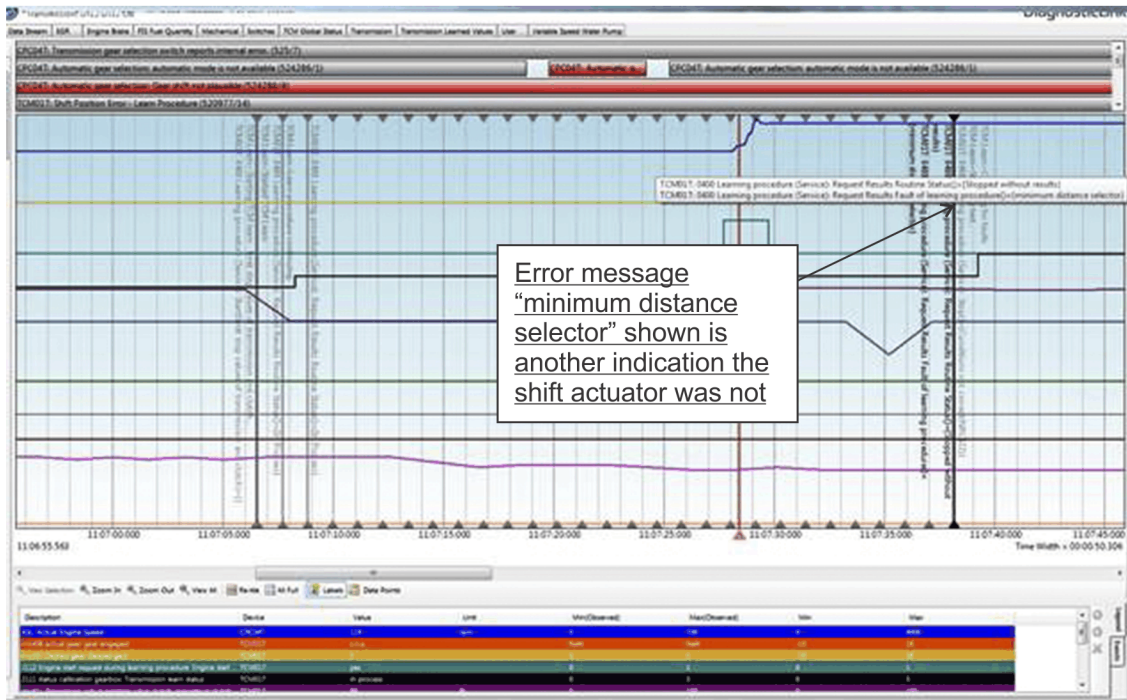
DiagnosticLink

Data Stream | EGR | Engine Brake | FIS Fuel Quantity | Mechanical | Switches | TCU Global Status | Transmission | Transmission Learned Values | User | Variable Speed Water Pump

CPC04T: Transmission gear selection switch reports internal error. (525/7)

CPC04T: Automatic gear selection: automatic mode is not available (524286/1)

CPC04T: Automatic ...

CPC04T: Automatic gear selection: automatic mode is not available (524286/1)

CPC04T: Automatic gear selection: Gear shift not plausible (524286/4)

TCM01T: Shift Position Error - Learn Procedure (520977/14)

TCM01T: 0400 Learning procedure (Service): Request Results Routine Status[=]Stopped without results]

TCM01T: 0400 Learning procedure (Service): Request Results Fault of learning procedure[=]minimum distance selector]

Error message "minimum distance selector" shown is another indication the shift actuator was not

11:06:55.563

11:07:00.000

11:07:05.000

11:07:10.000

11:07:15.000

11:07:20.000

11:07:25.000

11:07:30.000

11:07:35.000

11:07:40.000

11:07:45.000

Time Width = 00:00:50.306

View Selection | Zoom In | Zoom Out | View All | Re-ate | All Full | Labels | Data Points

| Description | Device | Value | Unit | Min(Observed) | Max(Observed) | Min | Max |
|---|---|---|---|---|---|---|---|
| Actual Engine Speed | CPC04T | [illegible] | rpm | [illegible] | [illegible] | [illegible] | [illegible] |
| actual gear engaged | TCM01T | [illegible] | | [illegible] | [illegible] | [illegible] | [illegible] |
| Desired gear | TCM01T | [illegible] | | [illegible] | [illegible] | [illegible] | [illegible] |
| Engine start request during learning procedure Engine start | TCM01T | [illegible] | | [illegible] | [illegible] | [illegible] | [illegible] |
| Status calibration gearbox Transmission learn status | TCM01T | in process | | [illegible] | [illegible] | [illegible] | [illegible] |
| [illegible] | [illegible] | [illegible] | | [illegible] | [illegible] | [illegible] | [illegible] |